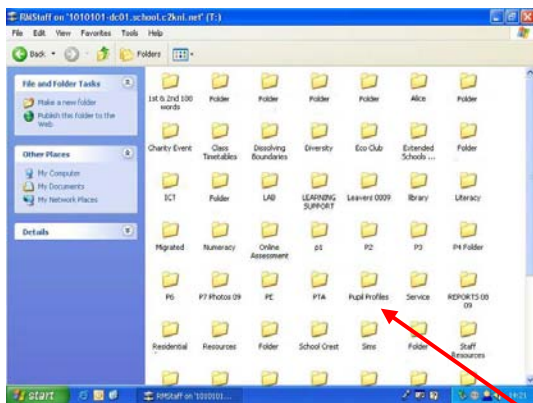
RMStaff on '1010101-dc01.school.c2kni.net' (T:)

File Edit View Favorites Tools Help

Back Folders

File and Folder Tasks

Make a new folder

Publish this folder to the Web

Other Places

My Computer

My Documents

My Network Places

Details

1st & 2nd 100 words

Folder

Folder

Folder

Folder

Alice

Folder

Charity Event

Class Timetables

Dissolving Boundaries

Diversity

Eco Club

Extended Schools ...

Folder

ICT

Folder

LAB

LEARNING SUPPORT

Leavers 0009

library

Literacy

Migrated

Numeracy

Online Assessment

p1

P2

P3

P4 Folder

P6

P7 Photos 09

PE

PTA

Pupil Profiles

Service

REPORTS 08 09

Residential

Resources

Folder

School Crest

Sims

Folder

Staff Resources

start

RMStaff on '1010101...

10:21